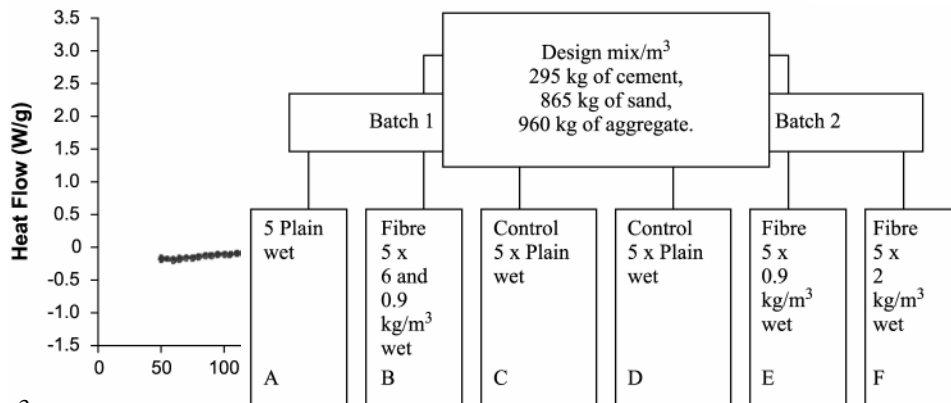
3.5
3.0
2.5
2.0
1.5
1.0
0.5
0
-0.5
-1.0
-1.5
Heat Flow (W/g)
0
50
100

Design mix/m$^3$
295 kg of cement,
865 kg of sand,
960 kg of aggregate.

Batch 1

Batch 2

5 Plain wet
A

Fibre 5 x 6 and 0.9 kg/m$^3$ wet
B

Control 5 x Plain wet
C

Control 5 x Plain wet
D

Fibre 5 x 0.9 kg/m$^3$ wet
E

Fibre 5 x 2 kg/m$^3$ wet
F